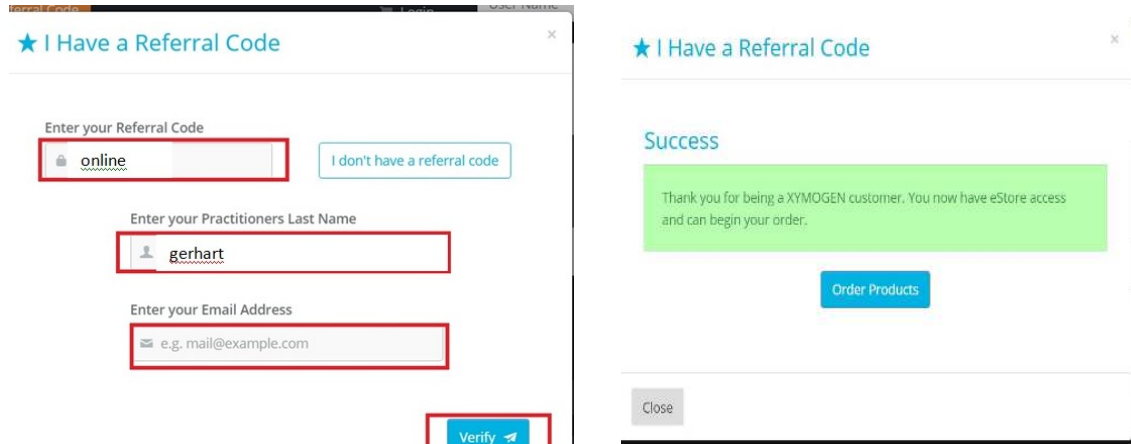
★ I Have a Referral Code

×

Enter your Referral Code

online

I don't have a referral code

Enter your Practitioners Last Name

gerhart

Enter your Email Address

e.g. mail@example.com

Verify

★ I Have a Referral Code

×

Success

Thank you for being a XYMOGEN customer. You now have eStore access and can begin your order.

Order Products

Close